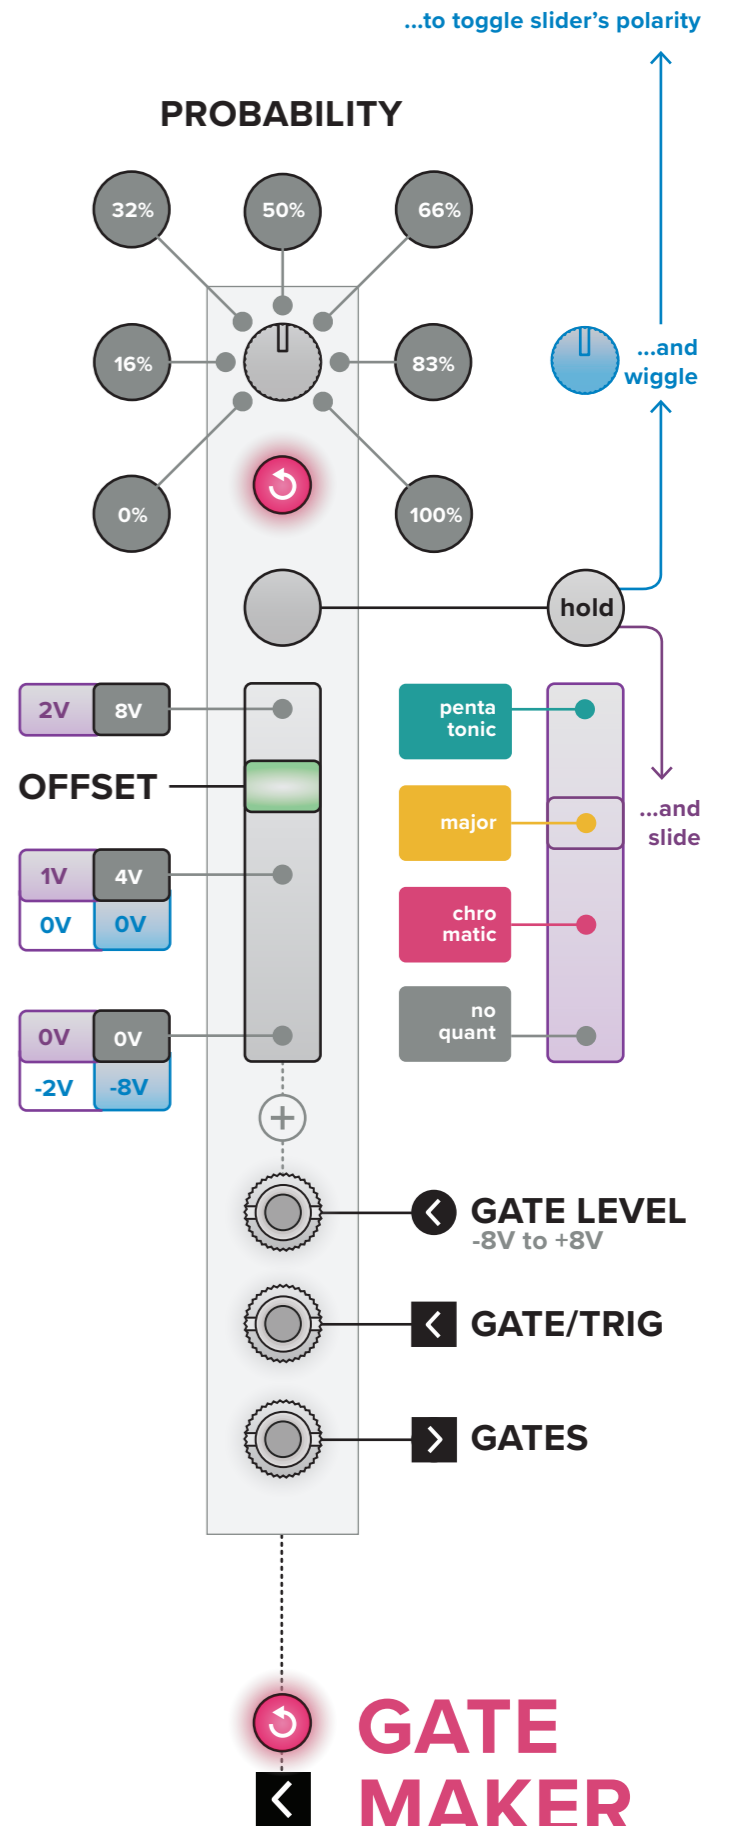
...to toggle slider's polarity

PROBABILITY

32%
50%
66%
16%
83%
0%
100%

...and wiggle

hold

2V
8V

penta tonic

OFFSET

major

...and slide

1V
4V
0V
0V

chro matic

0V
0V
-2V
-8V

no quant

GATE LEVEL
-8V to +8V

GATE/TRIG

GATES

GATE MAKER